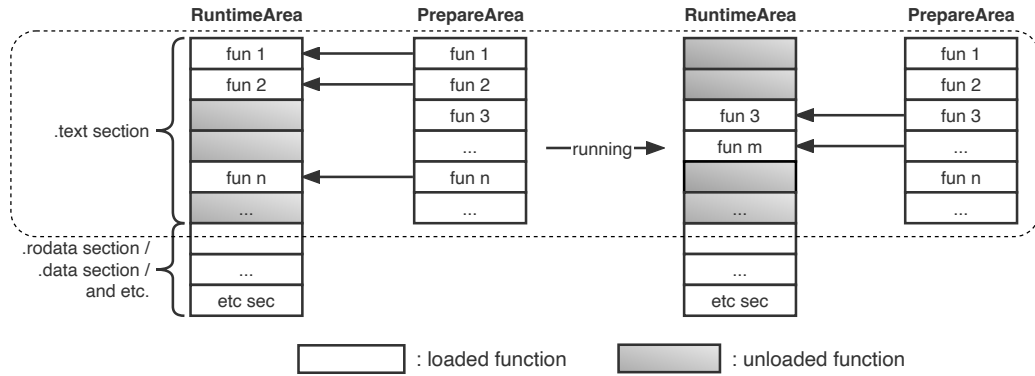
RuntimeArea

PrepareArea

RuntimeArea

PrepareArea

.text section

fun 1

fun 2

fun n

...

fun 1

fun 2

fun 3

...

fun n

...

running

fun 3

fun m

...

fun 1

fun 2

fun 3

...

fun n

...

.rodata section / .data section / and etc.

...

etc sec

...

etc sec

: loaded function

: unloaded function